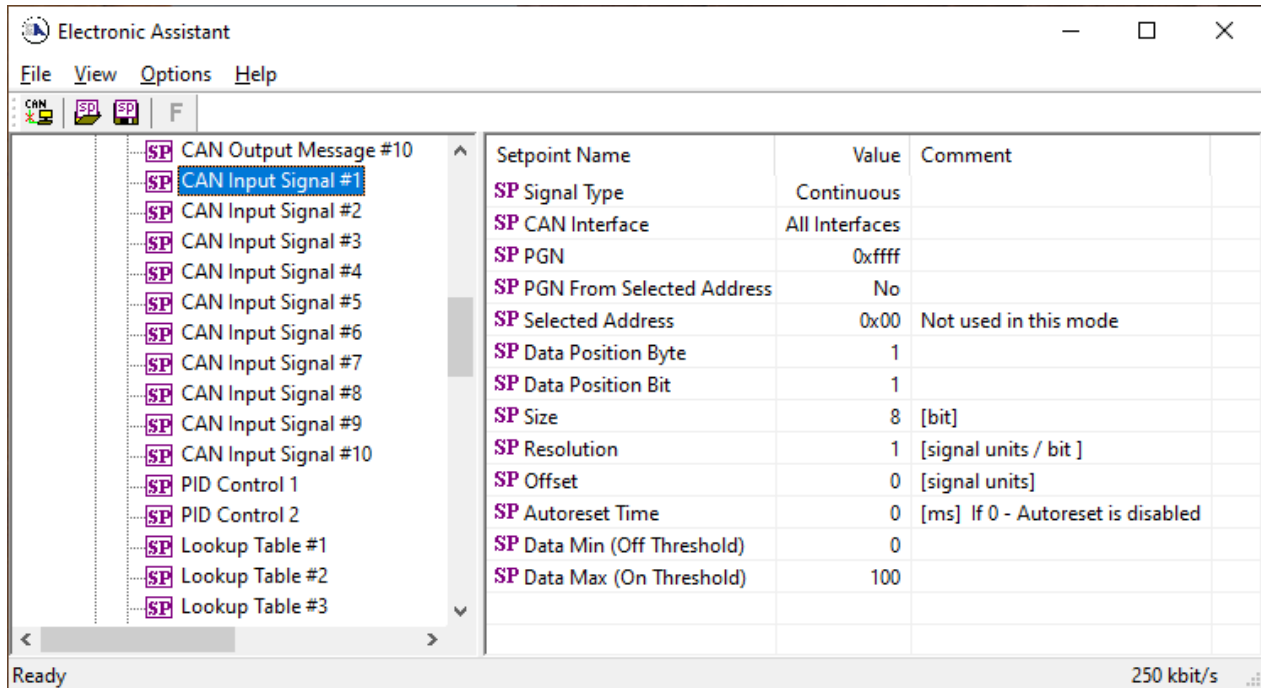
Electronic Assistant

File View Options Help

CAN SP SP F

SP CAN Output Message #10
SP CAN Input Signal #1
SP CAN Input Signal #2
SP CAN Input Signal #3
SP CAN Input Signal #4
SP CAN Input Signal #5
SP CAN Input Signal #6
SP CAN Input Signal #7
SP CAN Input Signal #8
SP CAN Input Signal #9
SP CAN Input Signal #10
SP PID Control 1
SP PID Control 2
SP Lookup Table #1
SP Lookup Table #2
SP Lookup Table #3

| Setpoint Name | Value | Comment |
|---|---|---|
| SP Signal Type | Continuous | |
| SP CAN Interface | All Interfaces | |
| SP PGN | 0xffff | |
| SP PGN From Selected Address | No | |
| SP Selected Address | 0x00 | Not used in this mode |
| SP Data Position Byte | 1 | |
| SP Data Position Bit | 1 | |
| SP Size | 8 | [bit] |
| SP Resolution | 1 | [signal units / bit ] |
| SP Offset | 0 | [signal units] |
| SP Autoreset Time | 0 | [ms] If 0 - Autoreset is disabled |
| SP Data Min (Off Threshold) | 0 | |
| SP Data Max (On Threshold) | 100 | |

Ready 250 kbit/s